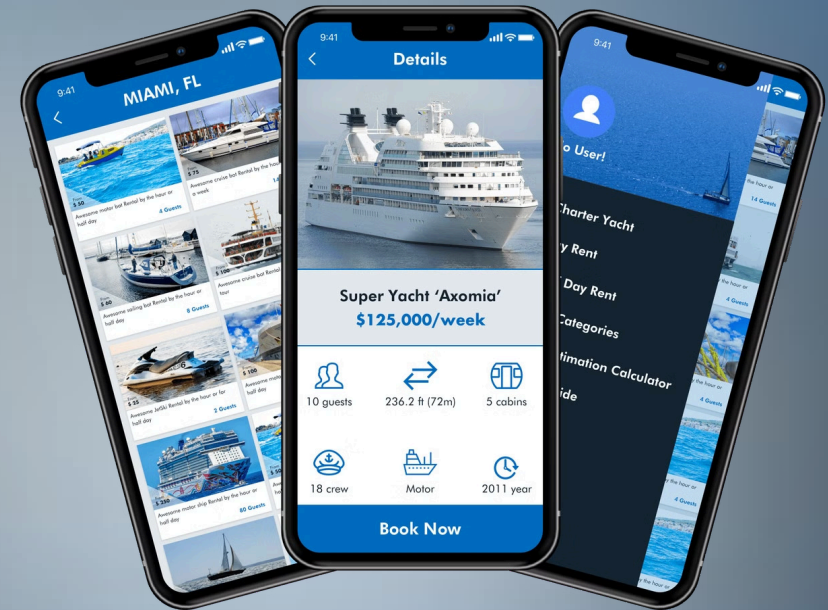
9:41

MIAMI, FL

$ 50
Awesome motor boat Rental by the hour or half day
4 Guests

$ 75
Awesome cruise boat Rental by the hour or a week

$ 75
Awesome sailing boat Rental by the hour or half day
8 Guests

$ 100
Awesome yacht Rental by the hour or tour

$ 25
Awesome JetSki Rental by the hour or for half day
2 Guests

$ 250
Awesome motor ship Rental by the hour or half day
40 Guests

9:41

Details

Super Yacht 'Axomia'
$125,000/week

10 guests
236.2 ft (72m)
5 cabins
18 crew
Motor
2011 year

Book Now

9:41

o User!

Charter Yacht
y Rent
Day Rent
Categories
timation Calculator
ide

14 Guests
4 Guests
4 Guests
4 Guests